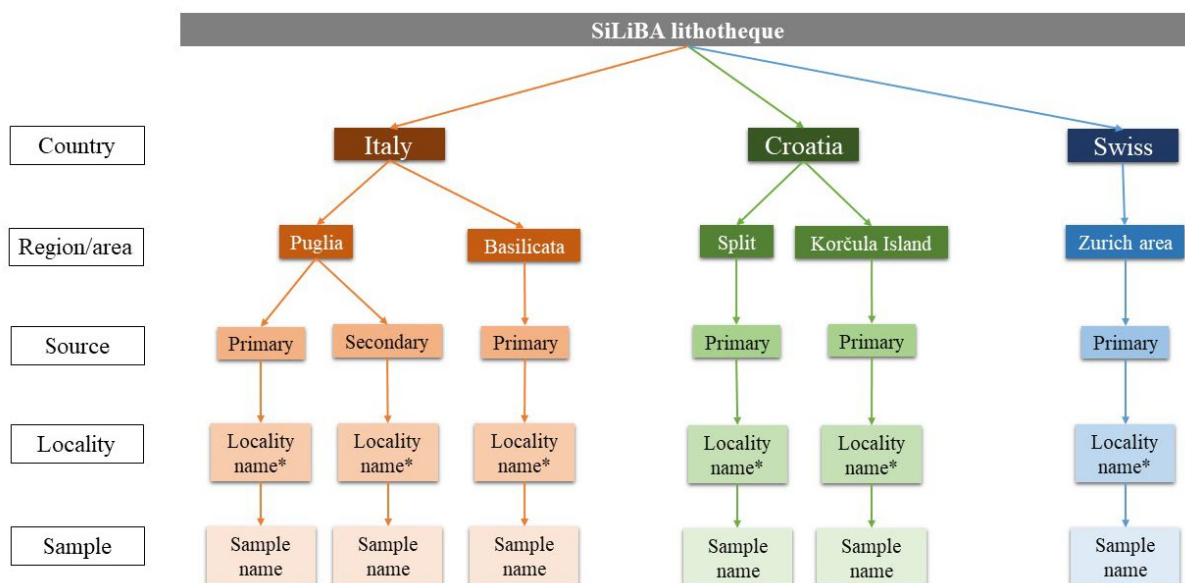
SiLiBA lithotheque

Country

Region/area

Source

Locality

Sample

Italy

Croatia

Swiss

Puglia

Basilicata

Split

Korčula Island

Zurich area

Primary

Secondary

Primary

Primary

Primary

Primary

Locality name*

Locality name*

Locality name*

Locality name*

Locality name*

Locality name*

Sample name

Sample name

Sample name

Sample name

Sample name

Sample name